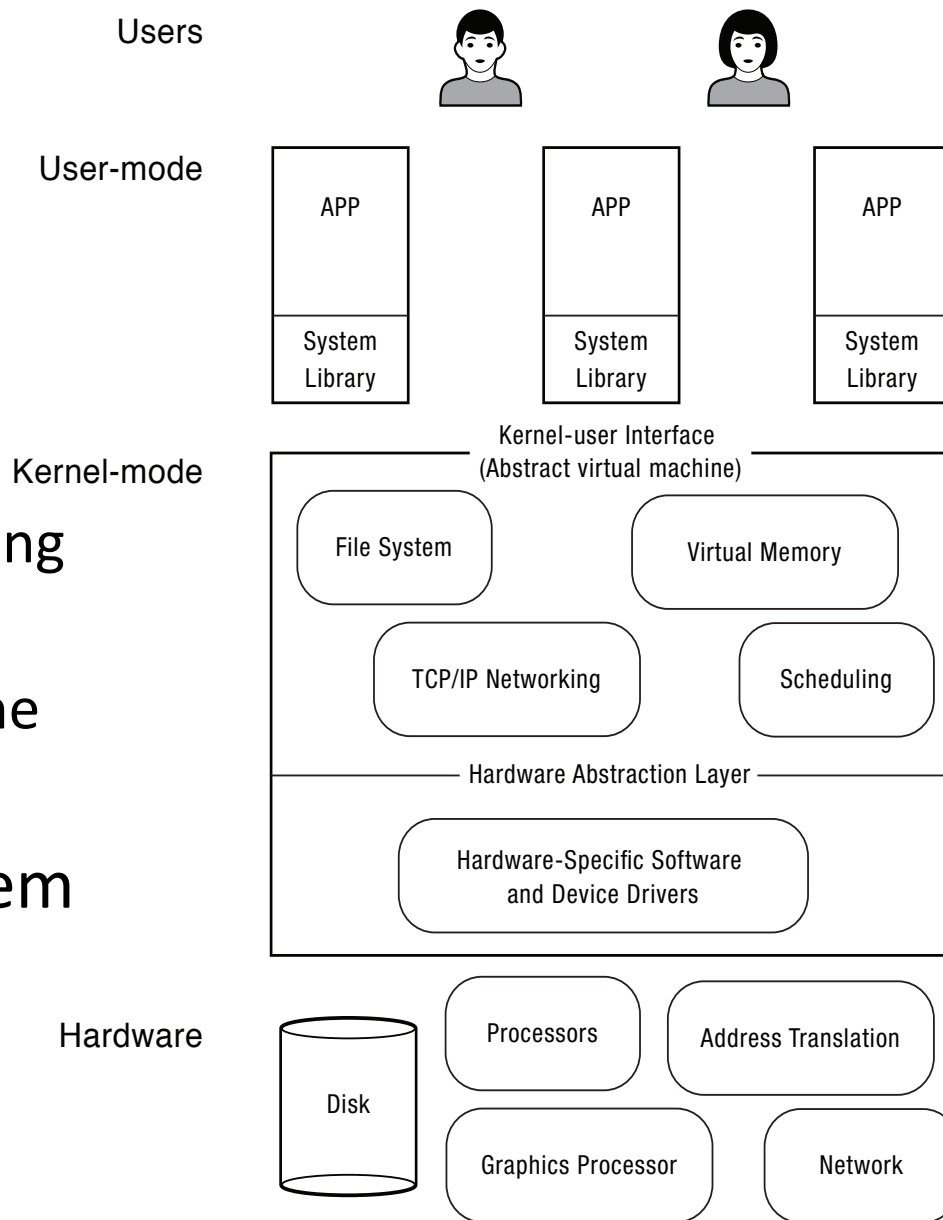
Users

User-mode

APP

System Library

APP

System Library

APP

System Library

Kernel-mode

Kernel-user Interface (Abstract virtual machine)

ng

File System

Virtual Memory

ne

TCP/IP Networking

Scheduling

Hardware Abstraction Layer

em

Hardware-Specific Software and Device Drivers

Hardware

Disk

Processors

Address Translation

Graphics Processor

Network